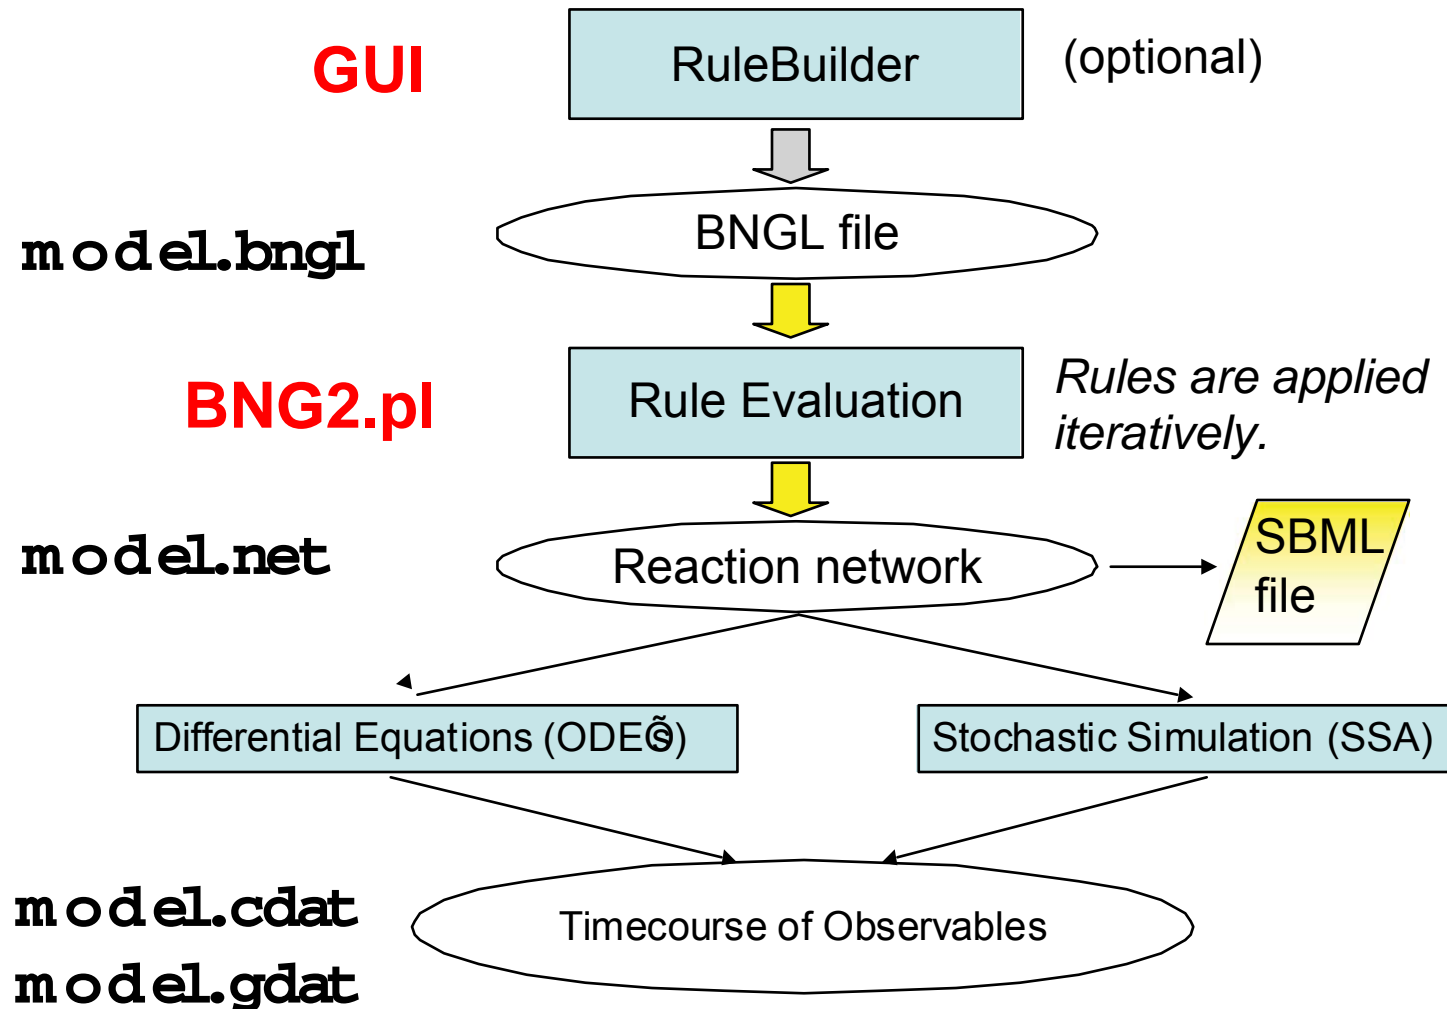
GUI

RuleBuilder

(optional)

model.bngl

BNGL file

BNG2.pl

Rule Evaluation

Rules are applied iteratively.

model.net

Reaction network

SBML file

Differential Equations (ODE$\tilde{s}$)

Stochastic Simulation (SSA)

model.cdat
model.gdat

Timecourse of Observables